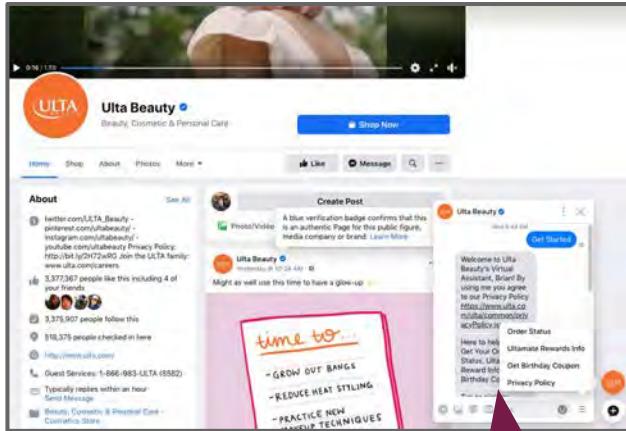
0:16 / 1:10

ULTA

Ulta Beauty

Beauty, Cosmetic & Personal Care

Shop Now

Home Shop About Photos More

Like Message

About See All

twitter.com/ULTA_Beauty - pinterest.com/ultabeauty/ - instagram.com/ultabeauty/ - youtube.com/ultabeauty Privacy Policy: http://bit.ly/2H72wRG Join the ULTA family: www.ulta.com/careers

3,377,367 people like this including 4 of your friends

3,375,907 people follow this

515,375 people checked in here

http://www.ulta.com/

Guest Services: 1-866-983-ULTA (8582)

Typically replies within an hour
Send Message

Beauty, Cosmetic & Personal Care · Cosmetics Store

Create Post

Photo/Video

A blue verification badge confirms that this is an authentic Page for this public figure, media company or brand. Learn More

Ulta Beauty
Yesterday at 10:28 AM

Might as well use this time to have a glow-up

time to...
- GROW OUT BANGS
- REDUCE HEAT STYLING
- PRACTICE NEW MAKEUP TECHNIQUES

Ulta Beauty

Wed 8:43 AM

Get Started

Welcome to Ulta Beauty's Virtual Assistant, Brian! By using me you agree to our Privacy Policy https://www.ulta.com/ulta/common/privacyPolicy.js

Here to help Get Your Or Status, Ulta Birthday Co

Order Status

Ultamate Rewards Info

Get Birthday Coupon

Privacy Policy